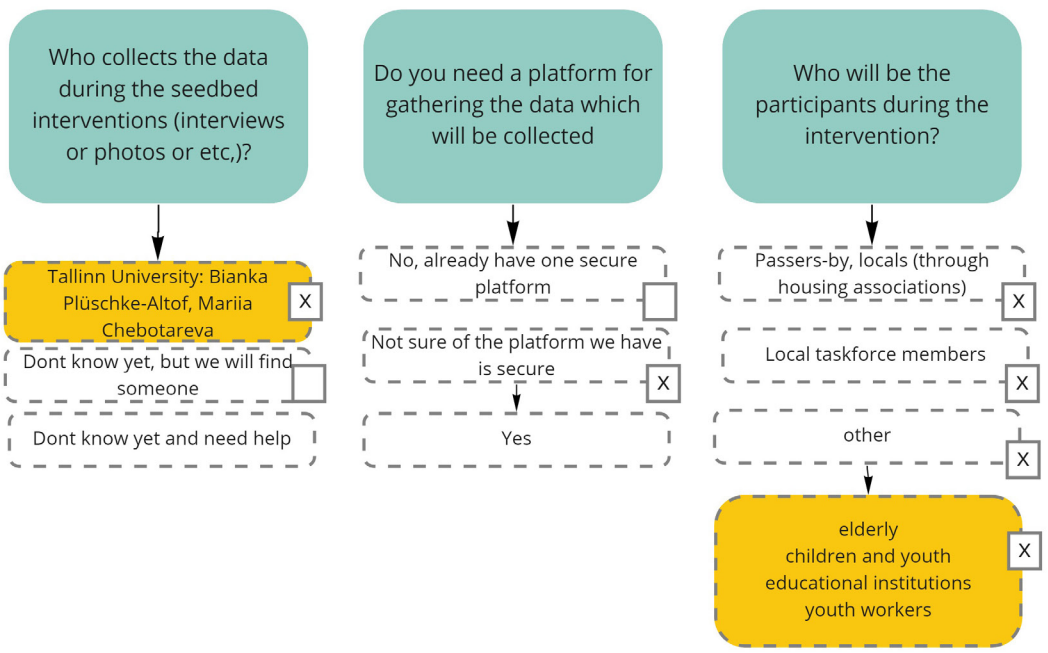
Who collects the data during the seedbed interventions (interviews or photos or etc,)?

Tallinn University: Bianka Plüschke-Altof, Mariia Chebotareva X

Dont know yet, but we will find someone

Dont know yet and need help

Do you need a platform for gathering the data which will be collected

No, already have one secure platform

Not sure of the platform we have is secure X

Yes

Who will be the participants during the intervention?

Passers-by, locals (through housing associations) X

Local taskforce members X

other X

elderly
children and youth
educational institutions
youth workers X